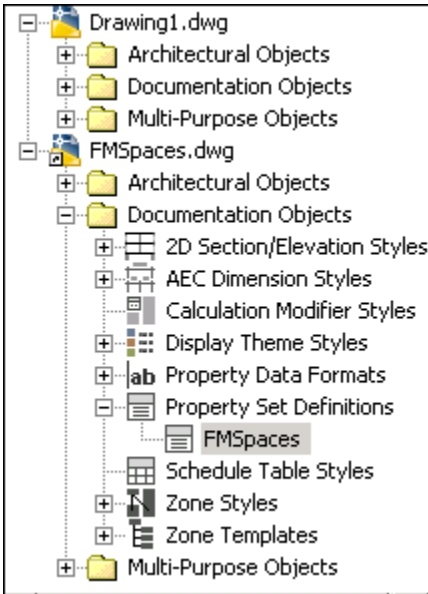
Drawing1.dwg
Architectural Objects
Documentation Objects
Multi-Purpose Objects
FMSpaces.dwg
Architectural Objects
Documentation Objects
2D Section/Elevation Styles
AEC Dimension Styles
Calculation Modifier Styles
Display Theme Styles
ab Property Data Formats
Property Set Definitions
FMSpaces
Schedule Table Styles
Zone Styles
Zone Templates
Multi-Purpose Objects